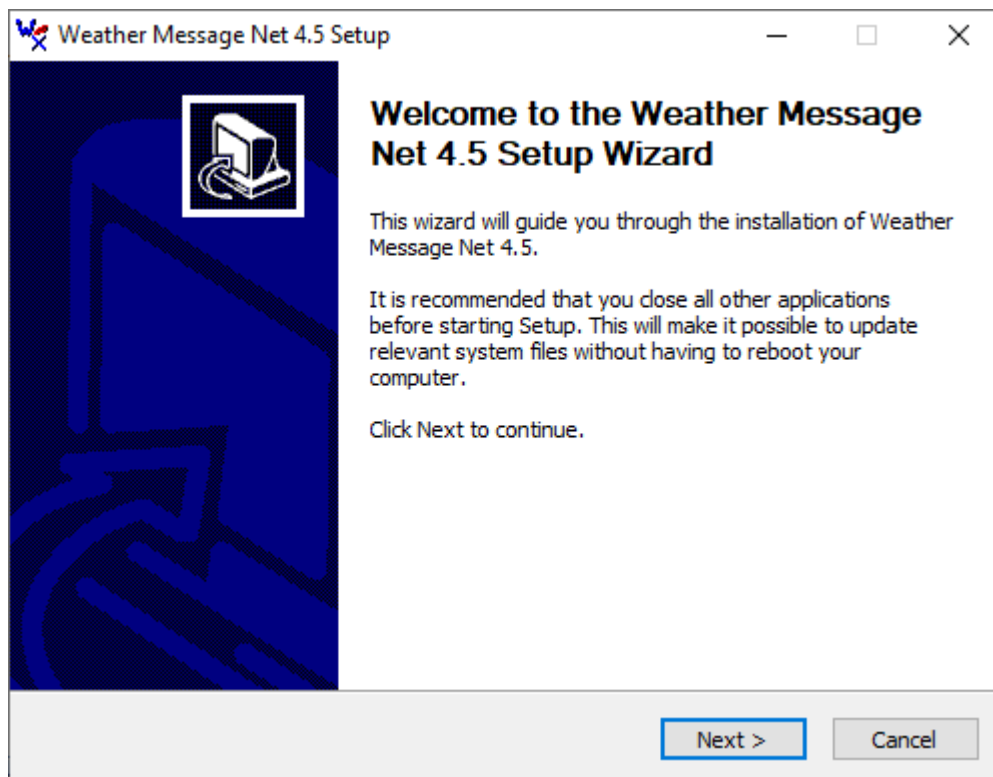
Weather Message Net 4.5 Setup

Welcome to the Weather Message Net 4.5 Setup Wizard

This wizard will guide you through the installation of Weather Message Net 4.5.

It is recommended that you close all other applications before starting Setup. This will make it possible to update relevant system files without having to reboot your computer.

Click Next to continue.

Next >
Cancel